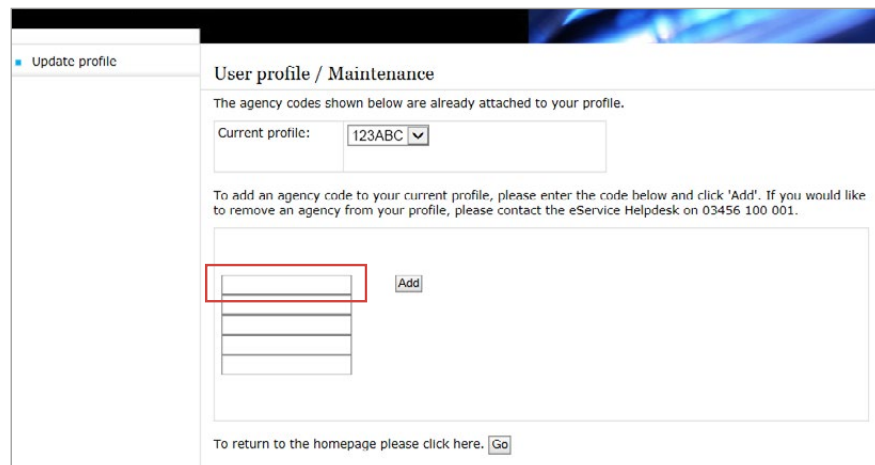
Update profile

User profile / Maintenance

The agency codes shown below are already attached to your profile.

| Current profile: | 123ABC |
|---|---|

To add an agency code to your current profile, please enter the code below and click 'Add'. If you would like to remove an agency from your profile, please contact the eService Helpdesk on 03456 100 001.

Add

To return to the homepage please click here. Go